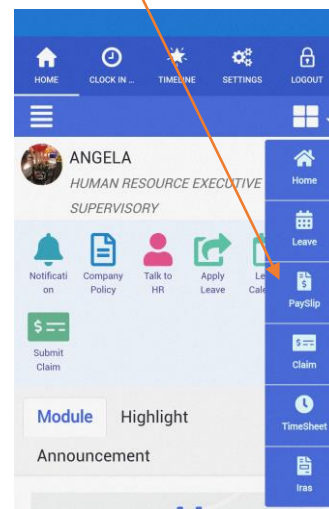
HOME CLOCK IN ... TIMELINE SETTINGS LOGOUT

ANGELA
HUMAN RESOURCE EXECUTIVE
SUPERVISORY

Notification
Company Policy
Talk to HR
Apply Leave
Le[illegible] Cale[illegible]

$
Submit Claim

Module Highlight
Announcement

Home
Leave
PaySlip
Claim
TimeSheet
Iras